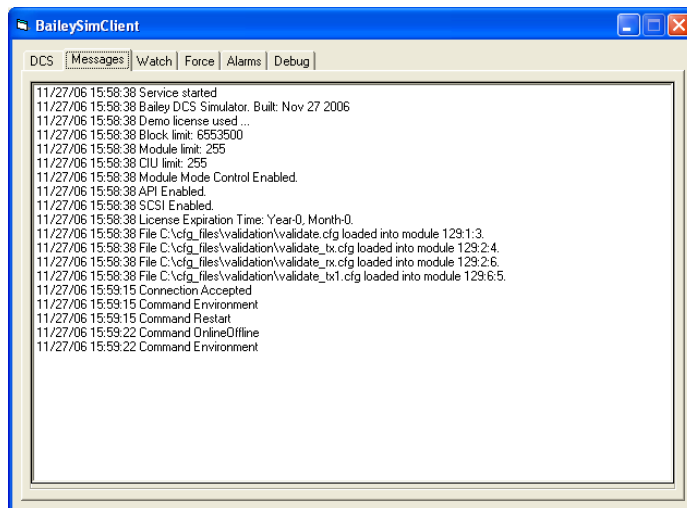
BaileySimClient

DCS | Messages | Watch | Force | Alarms | Debug

11/27/06 15:58:38 Service started
11/27/06 15:58:38 Bailey DCS Simulator. Built: Nov 27 2006
11/27/06 15:58:38 Demo license used ...
11/27/06 15:58:38 Block limit: 6553500
11/27/06 15:58:38 Module limit: 255
11/27/06 15:58:38 CIU limit: 255
11/27/06 15:58:38 Module Mode Control Enabled.
11/27/06 15:58:38 API Enabled.
11/27/06 15:58:38 SCSI Enabled.
11/27/06 15:58:38 License Expiration Time: Year-0, Month-0.
11/27/06 15:58:38 File C:\cfg_files\validation\validate.cfg loaded into module 129:1:3.
11/27/06 15:58:38 File C:\cfg_files\validation\validate_tx.cfg loaded into module 129:2:4.
11/27/06 15:58:38 File C:\cfg_files\validation\validate_rx.cfg loaded into module 129:2:6.
11/27/06 15:58:38 File C:\cfg_files\validation\validate_tx1.cfg loaded into module 129:6:5.
11/27/06 15:59:15 Connection Accepted
11/27/06 15:59:15 Command Environment
11/27/06 15:59:15 Command Restart
11/27/06 15:59:22 Command OnlineOffline
11/27/06 15:59:22 Command Environment